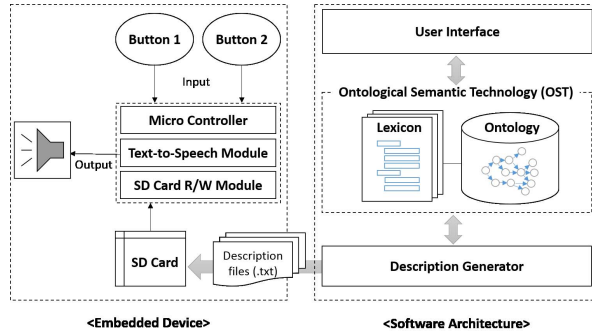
Button 1

Button 2

Input

Micro Controller

Text-to-Speech Module

SD Card R/W Module

Output

SD Card

Description files (.txt)

<Embedded Device>

User Interface

Ontological Semantic Technology (OST)

Lexicon

Ontology

Description Generator

<Software Architecture>